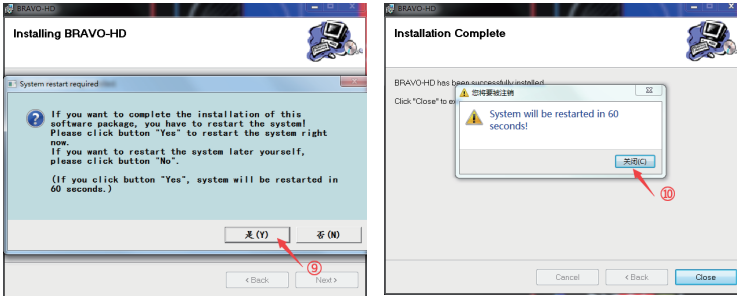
BRAVO-HD

Installing BRAVO-HD

System restart required

If you want to complete the installation of this software package, you have to restart the system! Please click button "Yes" to restart the system right now.
If you want to restart the system later yourself, please click button "No".

(If you click button "Yes", system will be restarted in 60 seconds.)

是(Y)

否(N)

⑨

< Back

Next >

BRAVO-HD

Installation Complete

BRAVO-HD has been successfully installed.

Click "Close" to ex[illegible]

您将要被注销

System will be restarted in 60 seconds!

关闭(C)

⑩

Cancel

< Back

Close